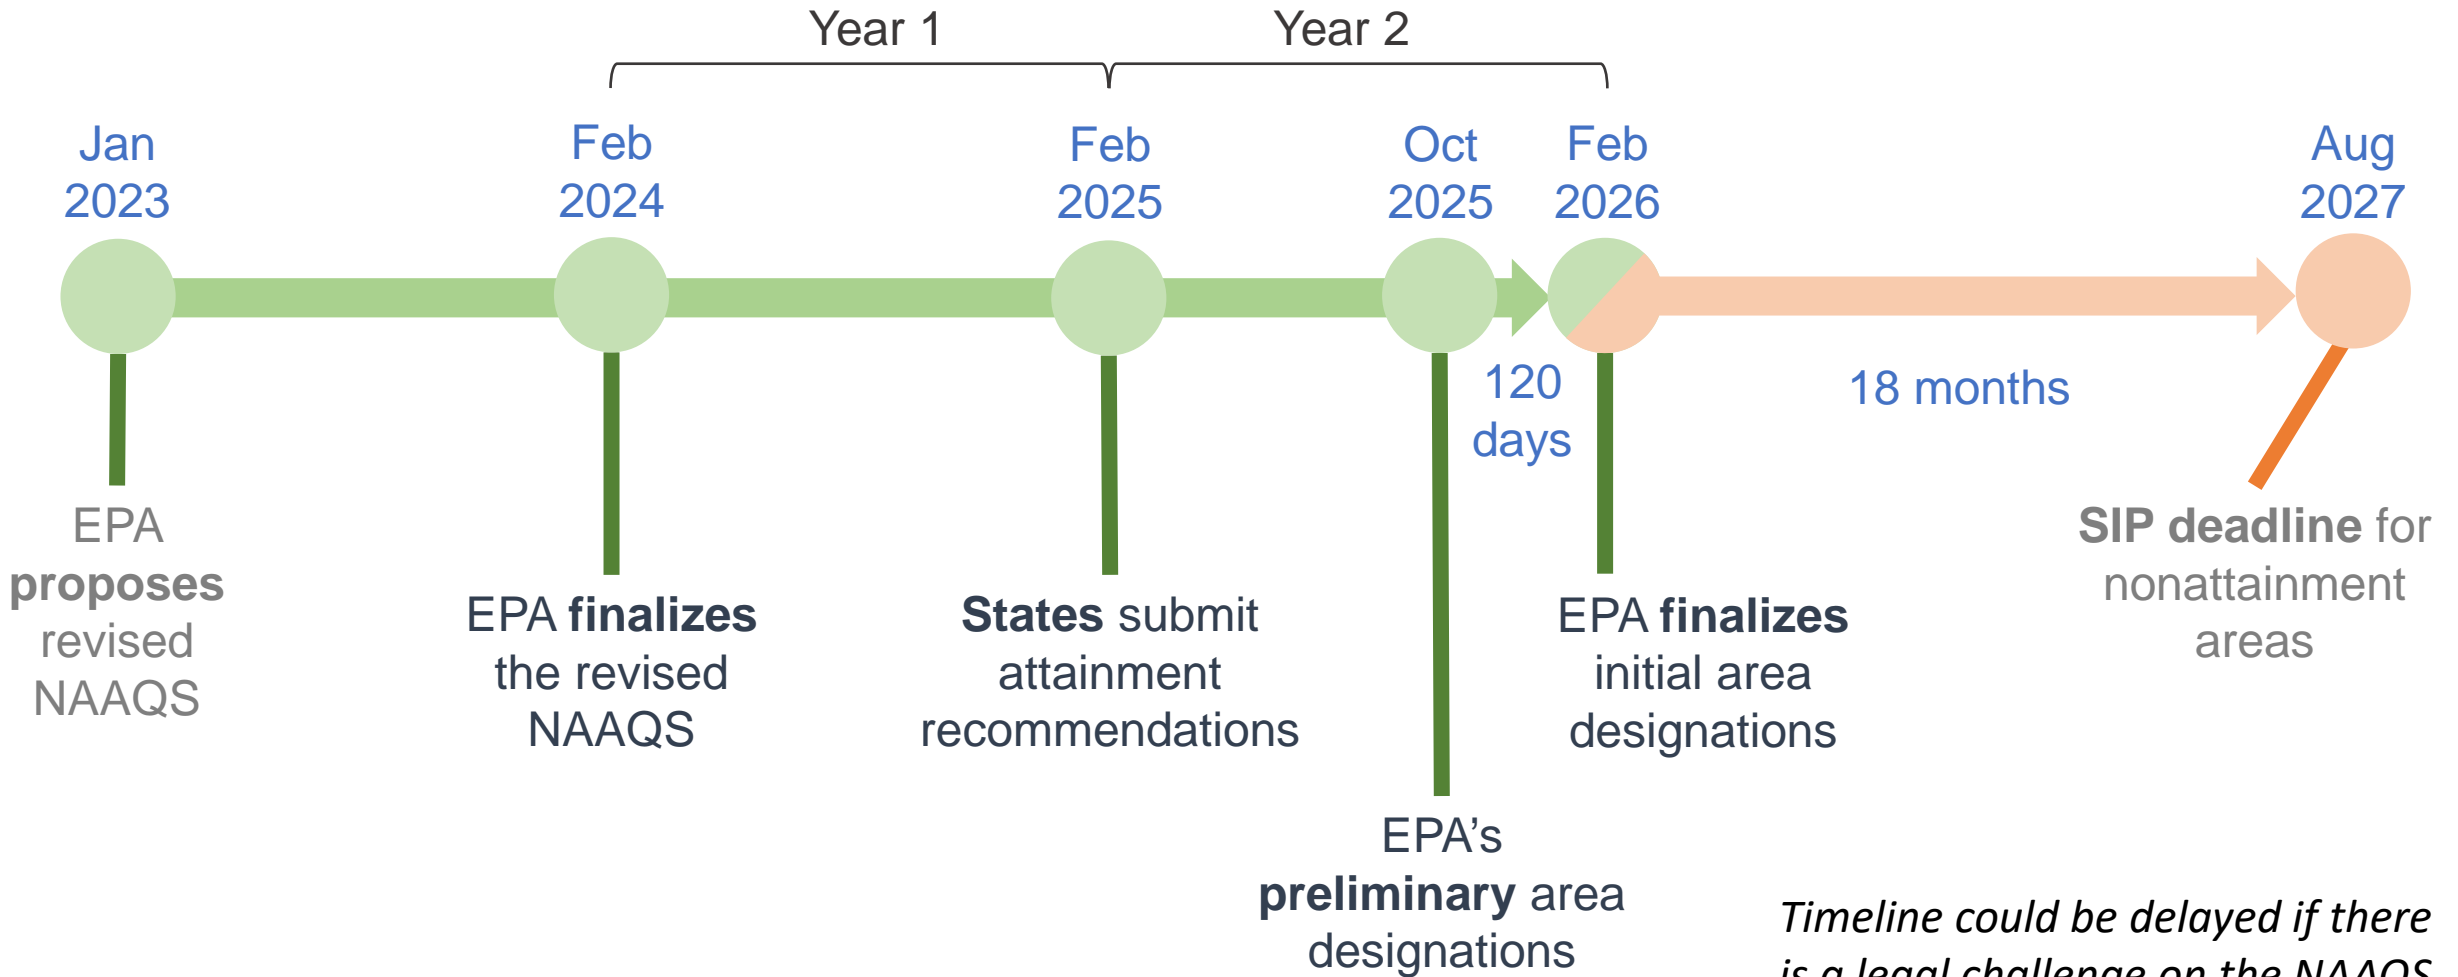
Year 1

Year 2

Jan 2023

Feb 2024

Feb 2025

Oct 2025

Feb 2026

Aug 2027

120 days

18 months

EPA **proposes** revised NAAQS

EPA **finalizes** the revised NAAQS

**States** submit attainment recommendations

EPA's **preliminary** area designations

EPA **finalizes** initial area designations

**SIP deadline** for nonattainment areas

*Timeline could be delayed if there is a legal challenge on the NAAQS*